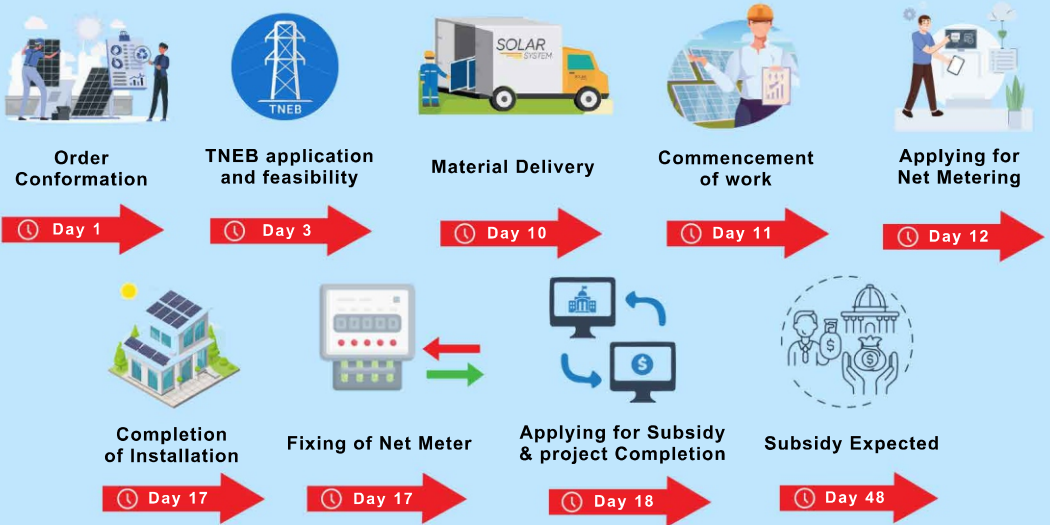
TNEB

SOLAR SYSTEM

Order Conformation

Day 1

TNEB application and feasibility

Day 3

Material Delivery

Day 10

Commencement of work

Day 11

Applying for Net Metering

Day 12

Completion of Installation

Day 17

Fixing of Net Meter

Day 17

Applying for Subsidy & project Completion

Day 18

Subsidy Expected

Day 48